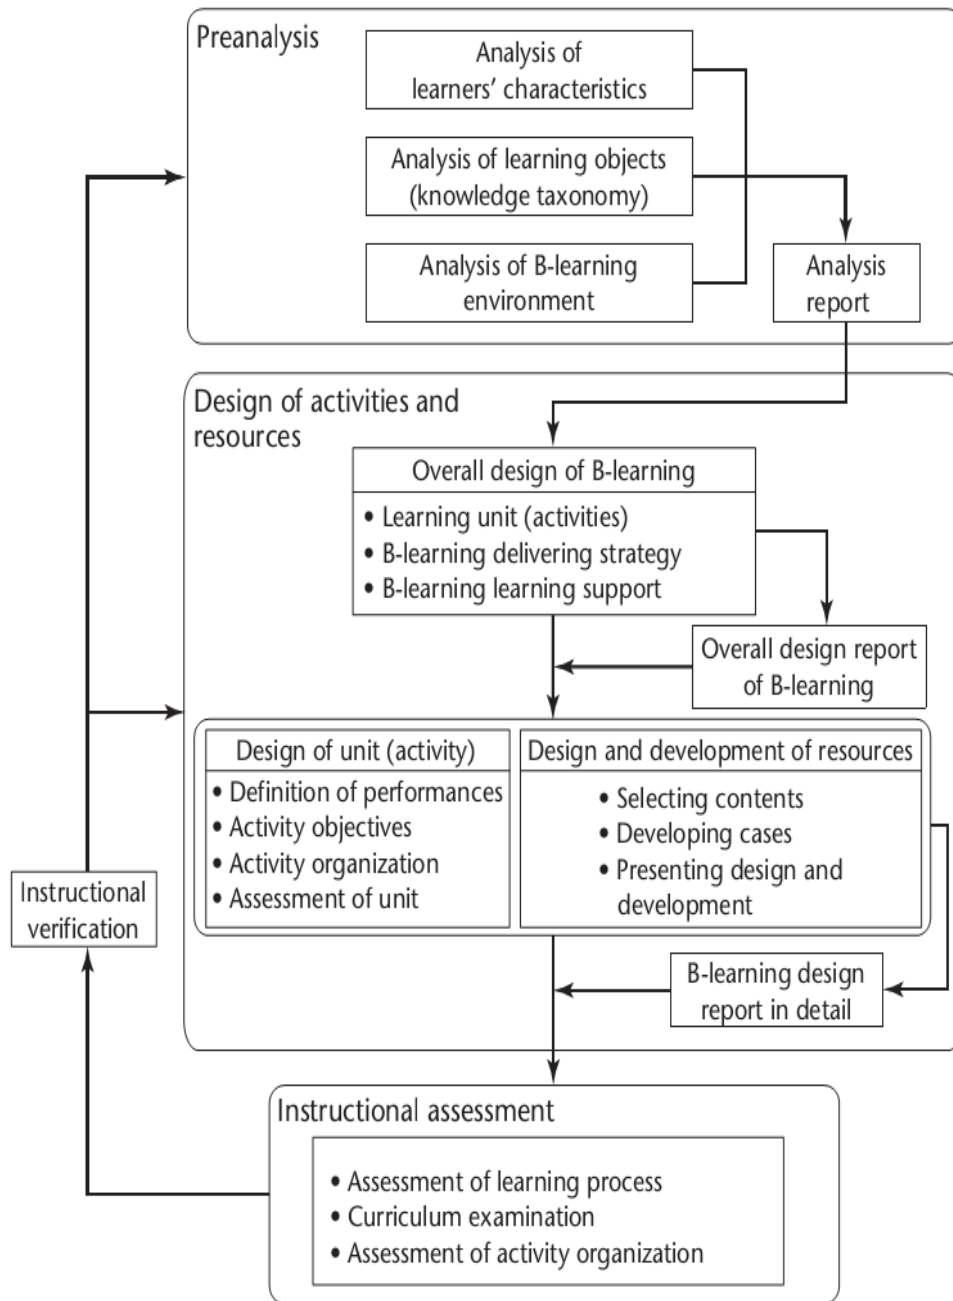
Preanalysis

Analysis of learners' characteristics

Analysis of learning objects (knowledge taxonomy)

Analysis of B-learning environment

Analysis report

Design of activities and resources

Overall design of B-learning

• Learning unit (activities)
• B-learning delivering strategy
• B-learning learning support

Overall design report of B-learning

Design of unit (activity)

• Definition of performances
• Activity objectives
• Activity organization
• Assessment of unit

Design and development of resources

• Selecting contents
• Developing cases
• Presenting design and development

B-learning design report in detail

Instructional verification

Instructional assessment

• Assessment of learning process
• Curriculum examination
• Assessment of activity organization